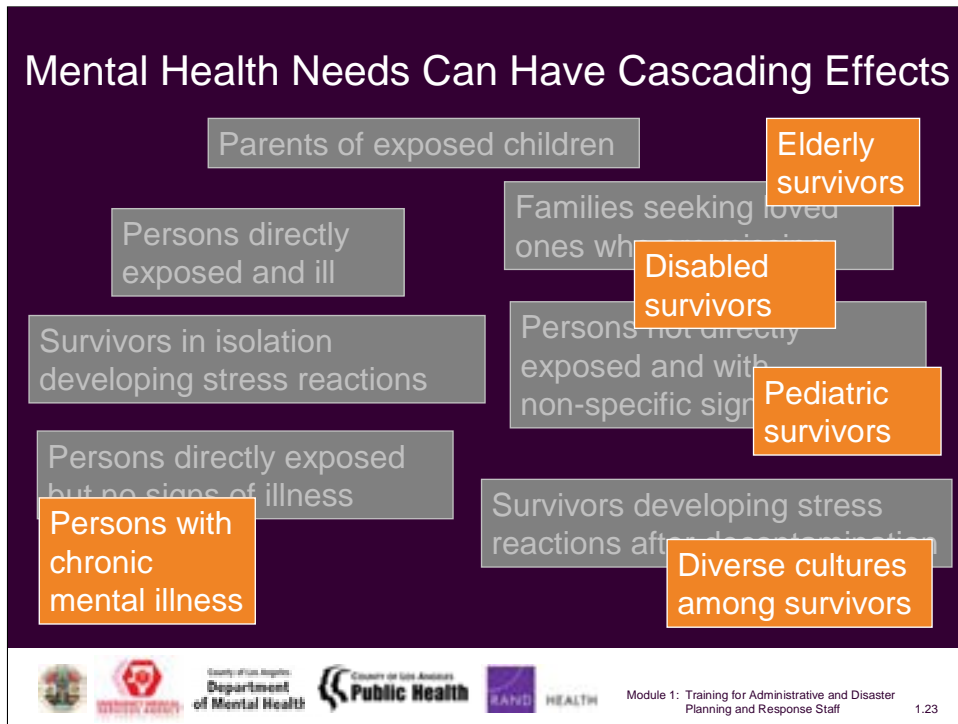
Mental Health Needs Can Have Cascading Effects

Parents of exposed children

Elderly survivors

Families seeking loved ones wh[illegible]

Persons directly exposed and ill

Disabled survivors

Survivors in isolation developing stress reactions

Persons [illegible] exposed and with non-specific sign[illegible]

Pediatric survivors

Persons directly exposed but no signs of illness

Persons with chronic mental illness

Survivors developing stress reactions aft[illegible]

Diverse cultures among survivors

County of Los Angeles Department of Mental Health

County of Los Angeles Public Health

RAND HEALTH

Module 1: Training for Administrative and Disaster Planning and Response Staff

1.23